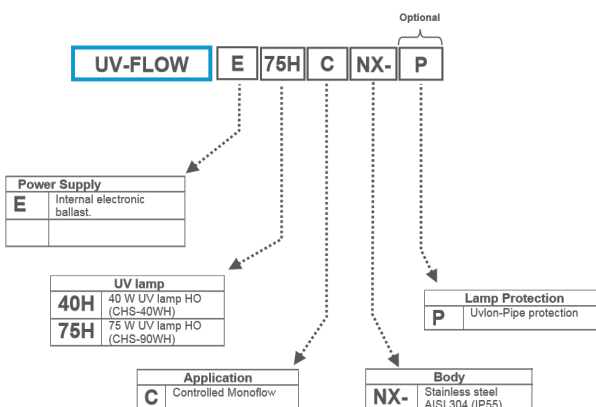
Optional

UV-FLOW E 75H C NX- P

Power Supply

| E | Internal electronic ballast. |
|---|---|
| | |

UV lamp

| 40H | 40 W UV lamp HO (CHS-40WH) |
|---|---|
| 75H | 75 W UV lamp HO (CHS-90WH) |

Lamp Protection

| P | Uvlon-Pipe protection |
|---|---|

Application

| C | Controlled Monoflow |
|---|---|

Body

| NX- | Stainless steel AISI 304 (IP55) |
|---|---|